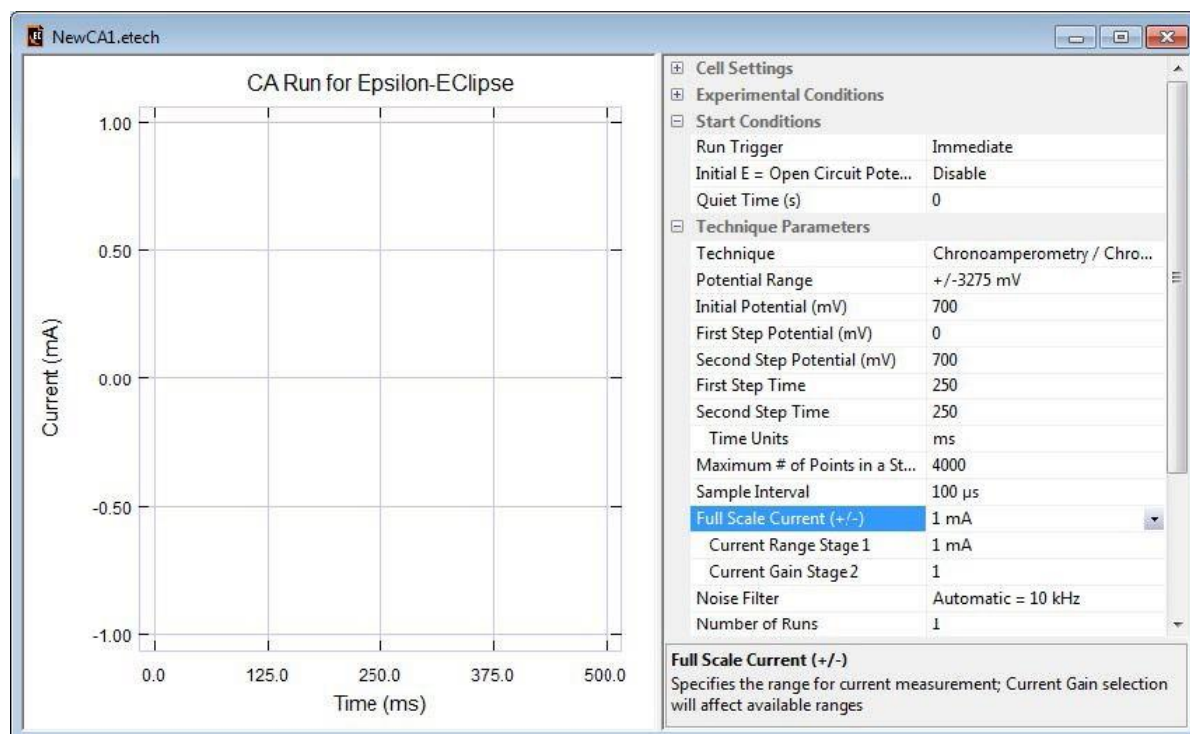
NewCA1.etech

CA Run for Epsilon-EClipse

1.00
0.50
0.00
-0.50
-1.00

Current (mA)

0.0 125.0 250.0 375.0 500.0

Time (ms)

⊞ Cell Settings
⊞ Experimental Conditions
⊟ Start Conditions

| | |
|---|---|
| Run Trigger | Immediate |
| Initial E = Open Circuit Pote... | Disable |
| Quiet Time (s) | 0 |

⊟ Technique Parameters

| | |
|---|---|
| Technique | Chronoamperometry / Chro... |
| Potential Range | +/-3275 mV |
| Initial Potential (mV) | 700 |
| First Step Potential (mV) | 0 |
| Second Step Potential (mV) | 700 |
| First Step Time | 250 |
| Second Step Time | 250 |
| Time Units | ms |
| Maximum # of Points in a St... | 4000 |
| Sample Interval | 100 µs |
| Full Scale Current (+/-) | 1 mA |
| Current Range Stage 1 | 1 mA |
| Current Gain Stage 2 | 1 |
| Noise Filter | Automatic = 10 kHz |
| Number of Runs | 1 |

Full Scale Current (+/-)
Specifies the range for current measurement; Current Gain selection will affect available ranges